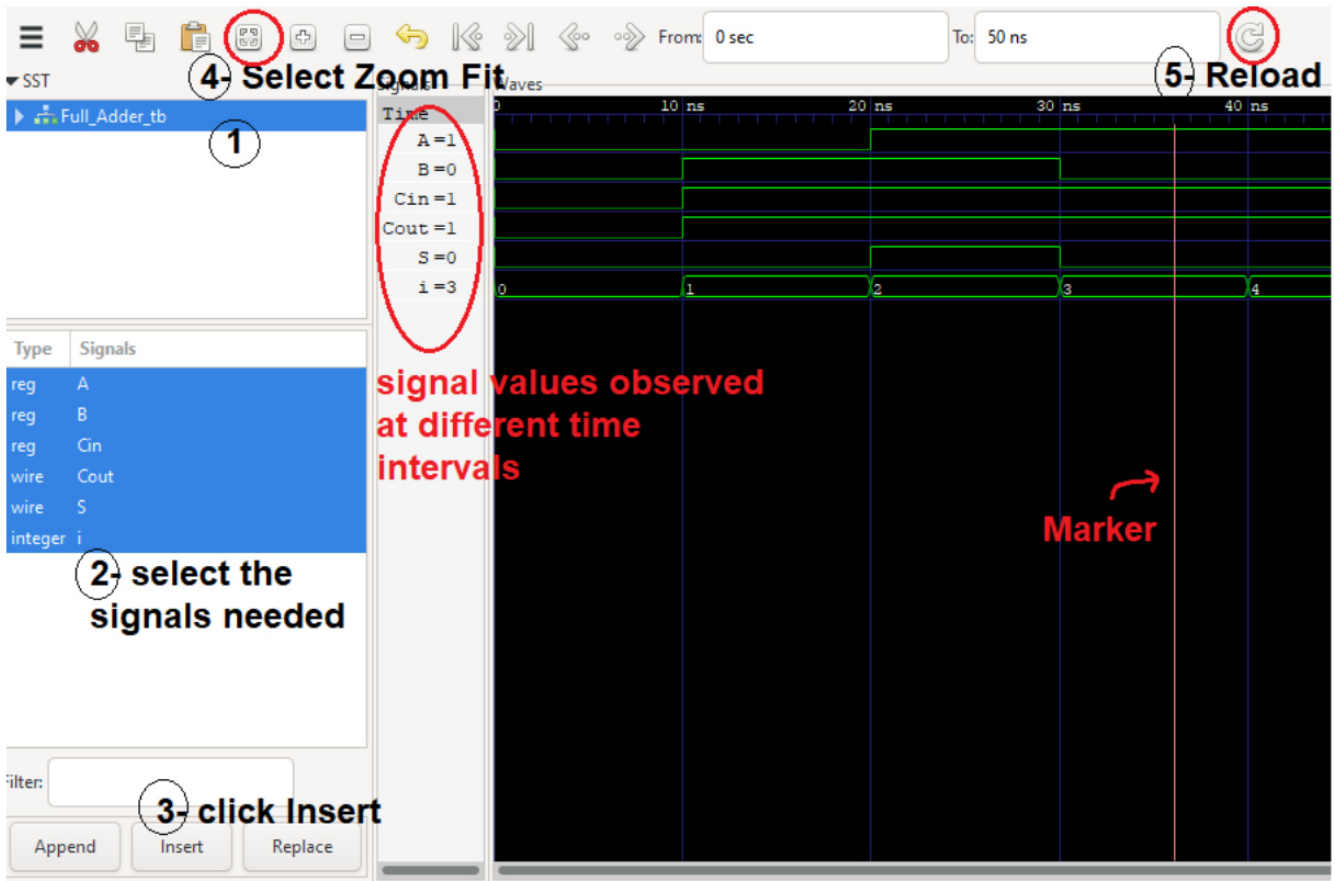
From: 0 sec To: 50 ns

SST

4- Select Zoom Fit

Signals

Waves

5- Reload

Full_Adder_tb

1

Time

A =1

B =0

Cin =1

Cout =1

S =0

i =3

0 10 ns 20 ns 30 ns 40 ns

0 1 2 3 4

| Type | Signals |
|---|---|
| reg | A |
| reg | B |
| reg | Cin |
| wire | Cout |
| wire | S |
| integer | i |

signal values observed at different time intervals

Marker

2- select the signals needed

Filter:

3- click Insert

Append Insert Replace